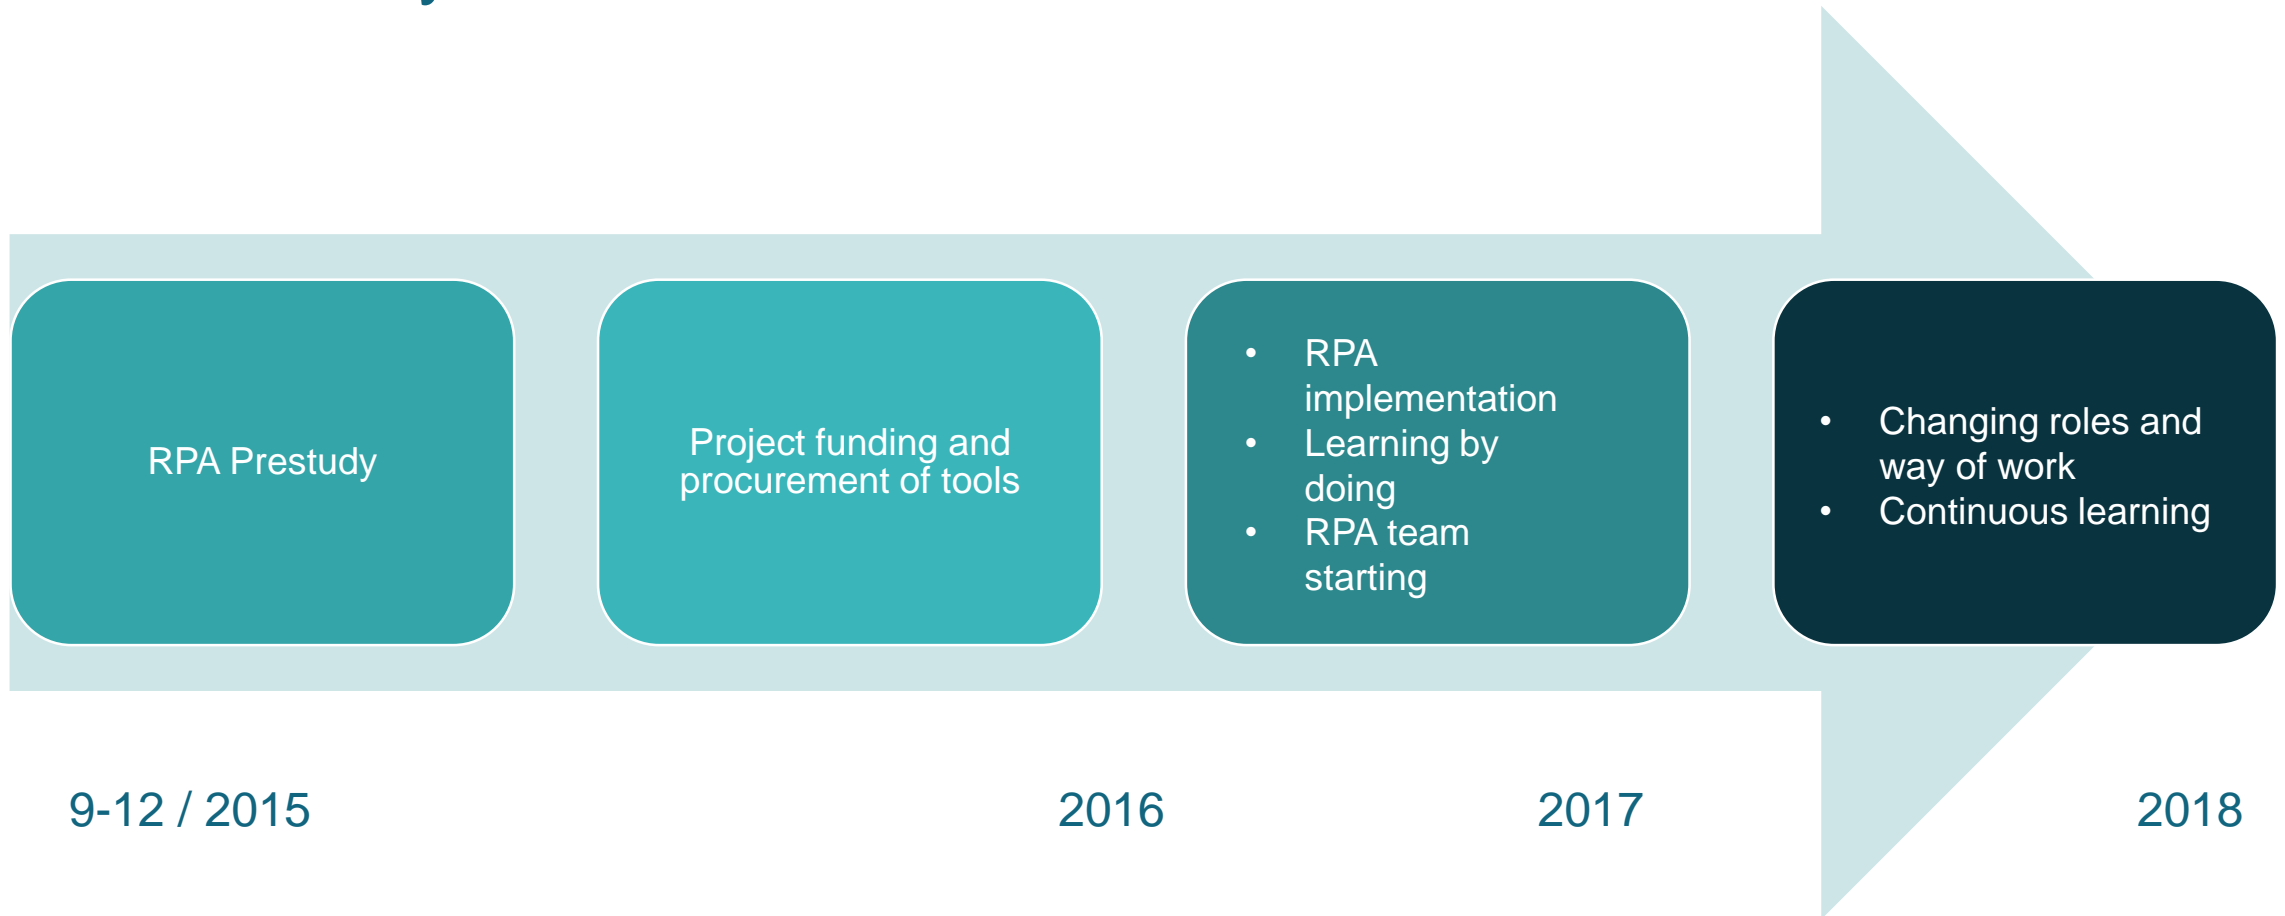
RPA Prestudy

Project funding and procurement of tools

- RPA implementation
- Learning by doing
- RPA team starting

- Changing roles and way of work
- Continuous learning

9-12 / 2015

2016

2017

2018